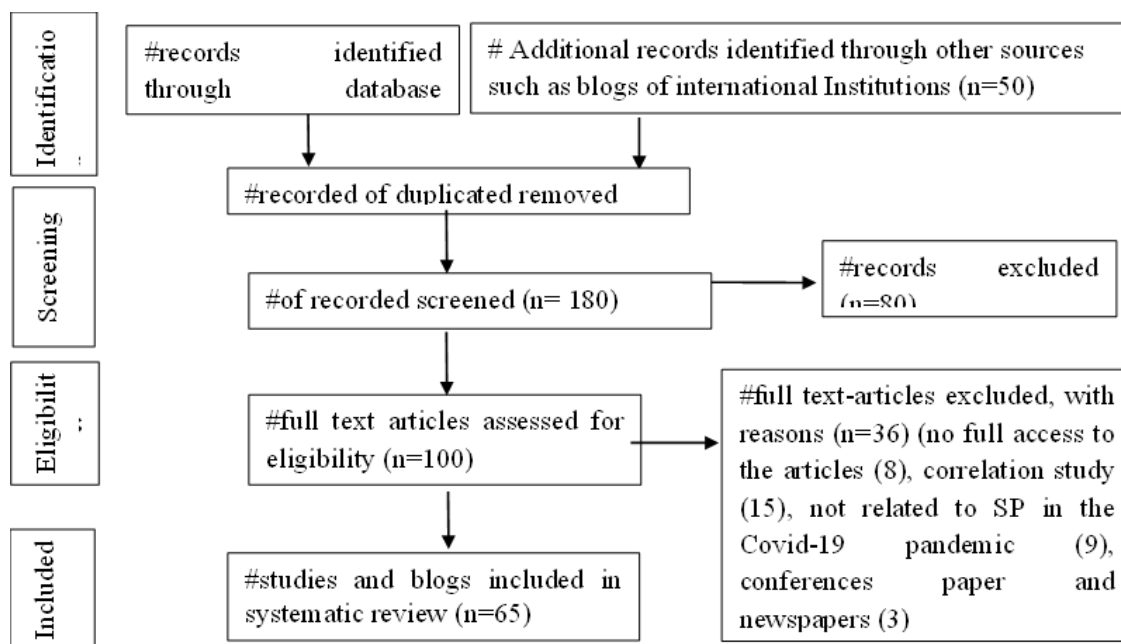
Identificatio

#records identified through database

# Additional records identified through other sources such as blogs of international Institutions (n=50)

Screening

#recorded of duplicated removed

#of recorded screened (n= 180)

#records excluded (n=80)

Eligibilit

#full text articles assessed for eligibility (n=100)

#full text-articles excluded, with reasons (n=36) (no full access to the articles (8), correlation study (15), not related to SP in the Covid-19 pandemic (9), conferences paper and newspapers (3)

Included

#studies and blogs included in systematic review (n=65)